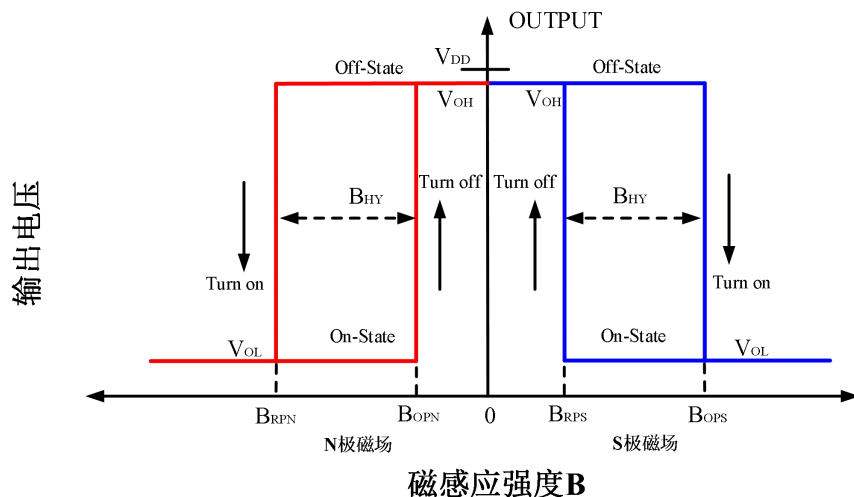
OUTPUT

$V_{DD}$

Off-State

Off-State

$V_{OH}$

$V_{OH}$

输出电压

$B_{HY}$

Turn off

Turn off

$B_{HY}$

Turn on

Turn on

On-State

On-State

$V_{OL}$

$V_{OL}$

$B_{RPN}$

$B_{OPN}$

0

$B_{RPS}$

$B_{OPS}$

N极磁场

S极磁场

磁感应强度B